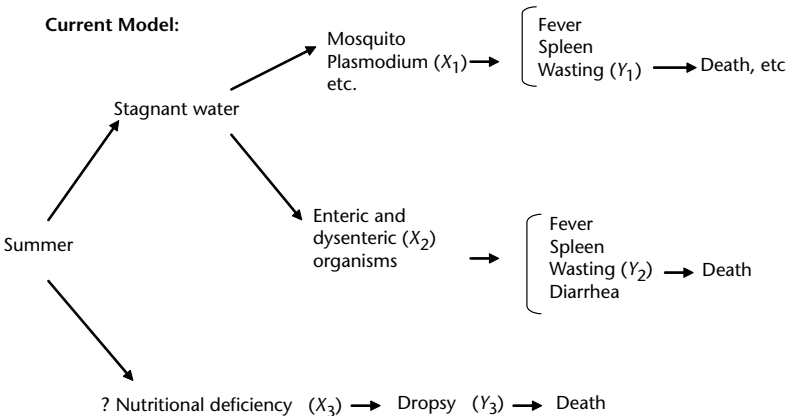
Current Model:

Summer

Stagnant water

Mosquito Plasmodium ($X_1$) etc.

Fever
Spleen
Wasting ($Y_1$) Death, etc

Enteric and dysenteric ($X_2$) organisms

Fever
Spleen
Wasting ($Y_2$) Death
Diarrhea

? Nutritional deficiency ($X_3$) Dropsy ($Y_3$) Death